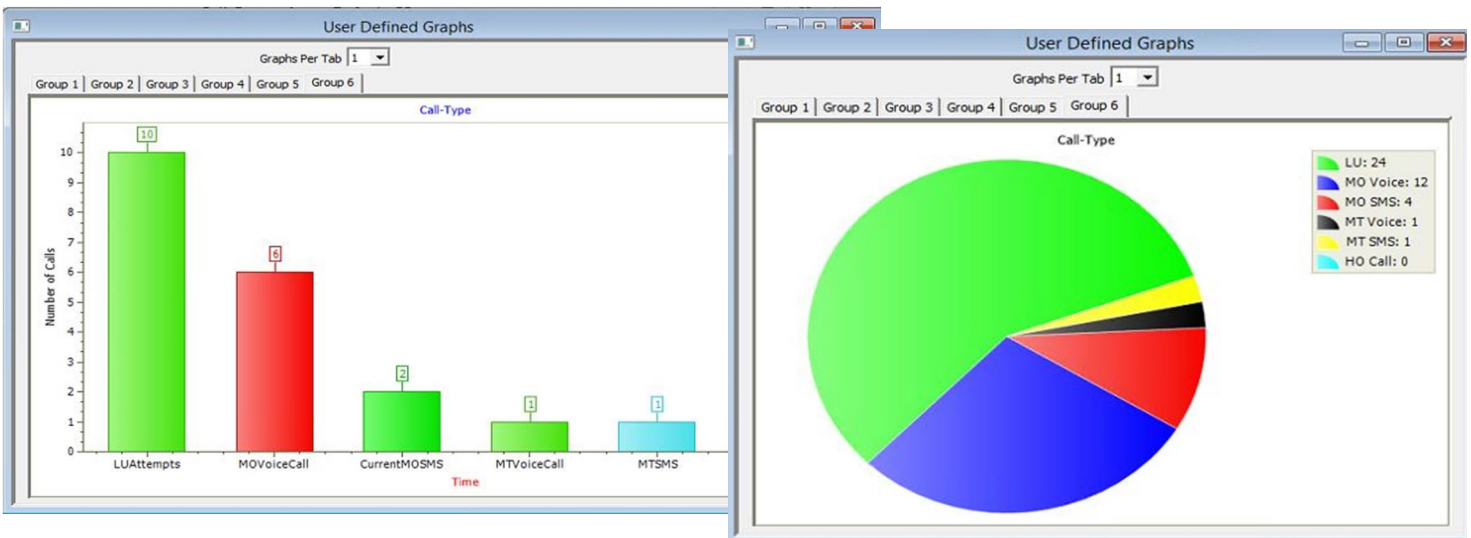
User Defined Graphs

Graphs Per Tab 1

Group 1 | Group 2 | Group 3 | Group 4 | Group 5 | Group 6

Call-Type

Number of Calls

0
1
2
3
4
5
6
7
8
9
10

10
6
2
1
1

LUAttempts
MOVoiceCall
CurrentMOSMS
MTVoiceCall
MTSMS

Time

User Defined Graphs

Graphs Per Tab 1

Group 1 | Group 2 | Group 3 | Group 4 | Group 5 | Group 6

Call-Type

LU: 24
MO Voice: 12
MO SMS: 4
MT Voice: 1
MT SMS: 1
HO Call: 0